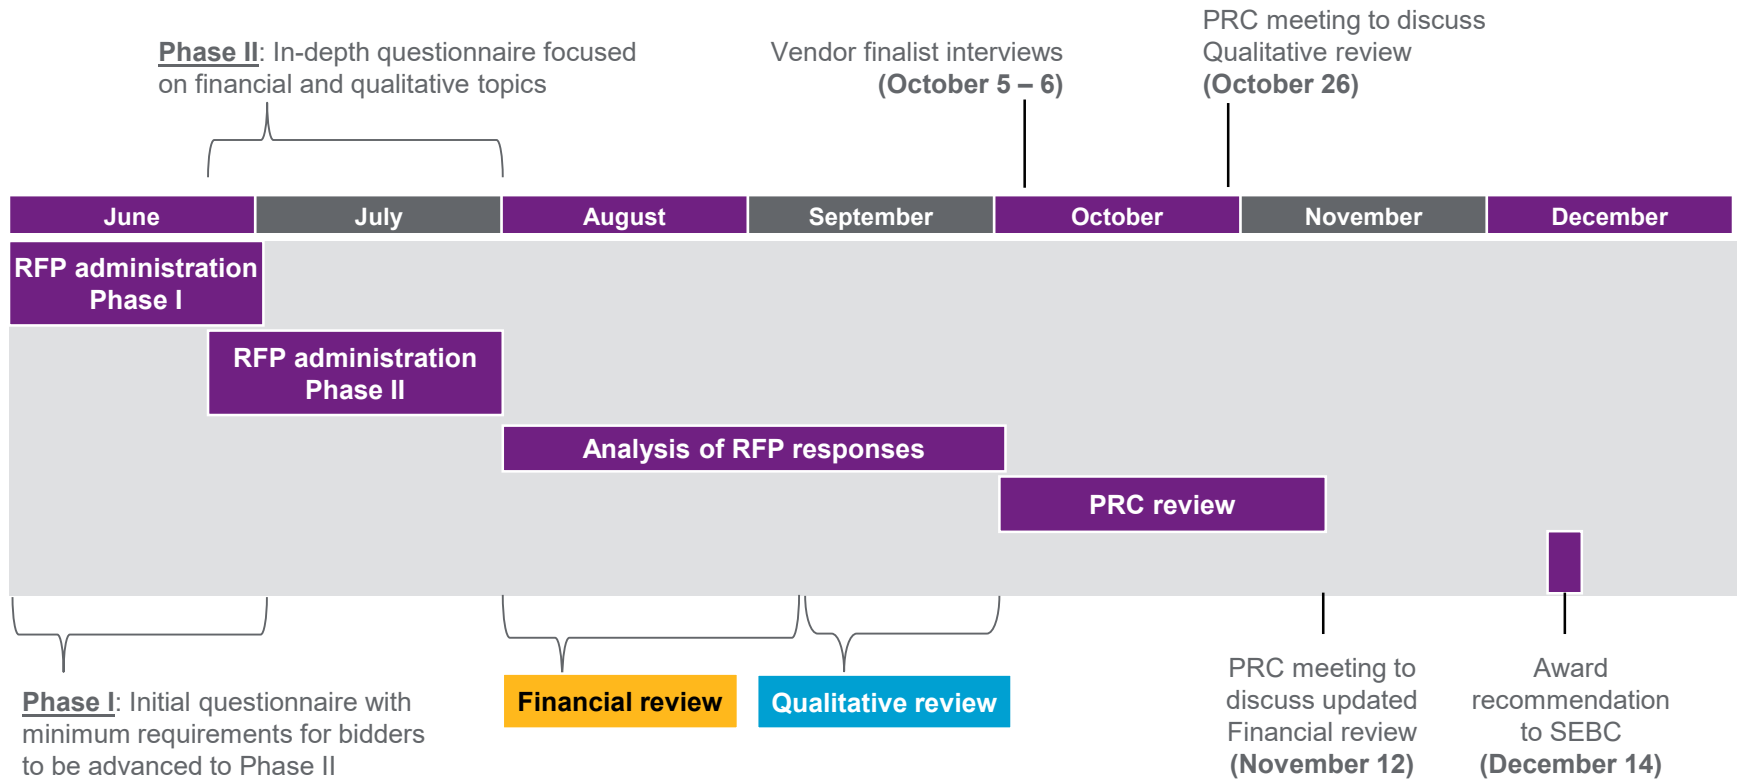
PRC meeting to discuss Qualitative review (October 26)

Phase II: In-depth questionnaire focused on financial and qualitative topics

Vendor finalist interviews (October 5 – 6)

June
July
August
September
October
November
December

RFP administration Phase I

RFP administration Phase II

Analysis of RFP responses

PRC review

Phase I: Initial questionnaire with minimum requirements for bidders to be advanced to Phase II

Financial review

Qualitative review

PRC meeting to discuss updated Financial review (November 12)

Award recommendation to SEBC (December 14)